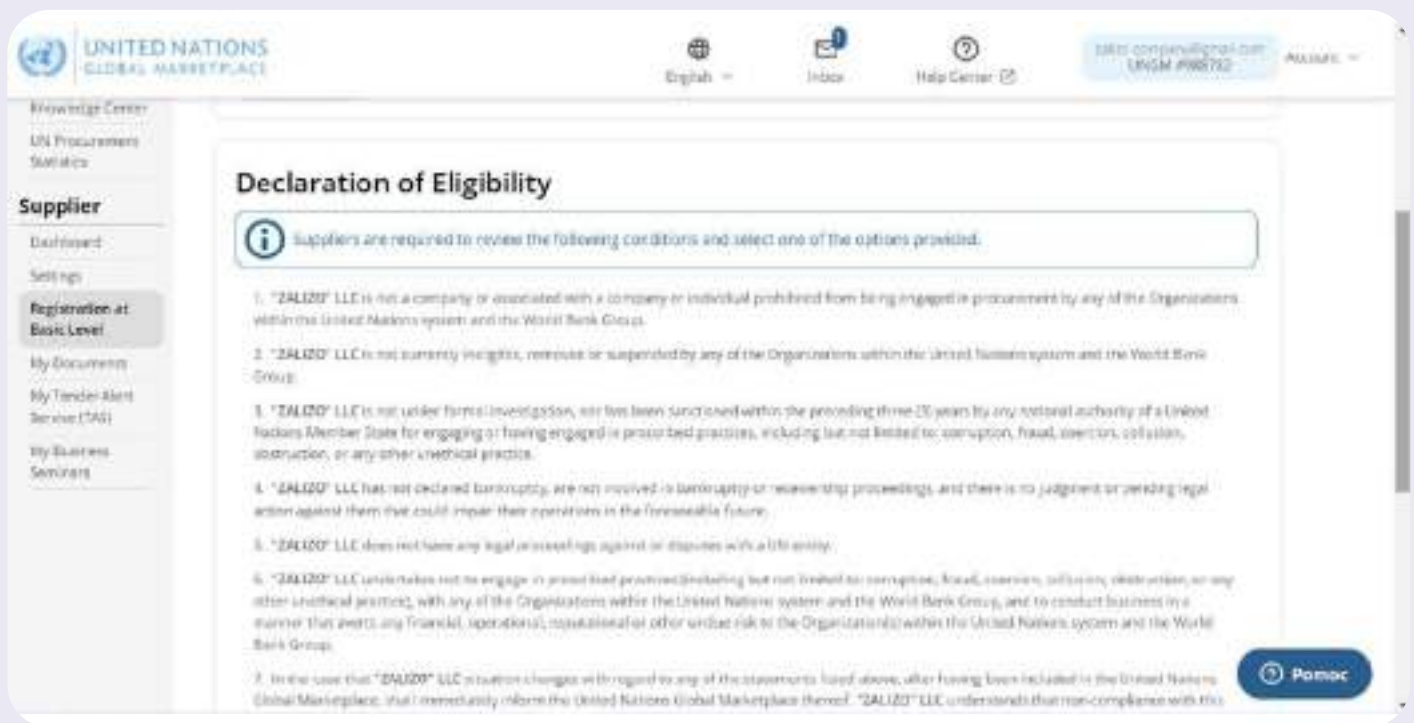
UNITED NATIONS
GLOBAL MARKETPLACE

English

1
Inbox

Help Center

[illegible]
UNGM #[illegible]

Account

Knowledge Center

UN Procurement Statistics

Supplier

Dashboard

Settings

Registration at Basic Level

My Documents

My Tender Alert Service (TAS)

My Business Seminars

Declaration of Eligibility

Suppliers are required to review the following conditions and select one of the options provided.

1. "ZALIZO" LLC is not a company or associated with a company or individual prohibited from being engaged in procurement by any of the Organizations within the United Nations system and the World Bank Group.

2. "ZALIZO" LLC is not currently ineligible, removed or suspended by any of the Organizations within the United Nations system and the World Bank Group.

3. "ZALIZO" LLC is not under formal investigation, nor has been sanctioned within the preceding three (3) years by any national authority of a United Nations Member State for engaging or having engaged in proscribed practices, including but not limited to: corruption, fraud, coercion, collusion, obstruction, or any other unethical practice.

4. "ZALIZO" LLC has not declared bankruptcy, are not involved in bankruptcy or receivership proceedings, and there is no judgment or pending legal action against them that could impair their operations in the foreseeable future.

5. "ZALIZO" LLC does not have any legal proceedings against or disputes with a UN entity.

6. "ZALIZO" LLC undertakes not to engage in proscribed practices (including but not limited to: corruption, fraud, coercion, collusion, obstruction, or any other unethical practice), with any of the Organizations within the United Nations system and the World Bank Group, and to conduct business in a manner that averts any financial, operational, reputational or other undue risk to the Organization(s) within the United Nations system and the World Bank Group.

7. In the case that "ZALIZO" LLC situation changes with regard to any of the statements listed above, after having been included in the United Nations Global Marketplace, shall immediately inform the United Nations Global Marketplace thereof. "ZALIZO" LLC understands that non-compliance with this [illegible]

Pomoc